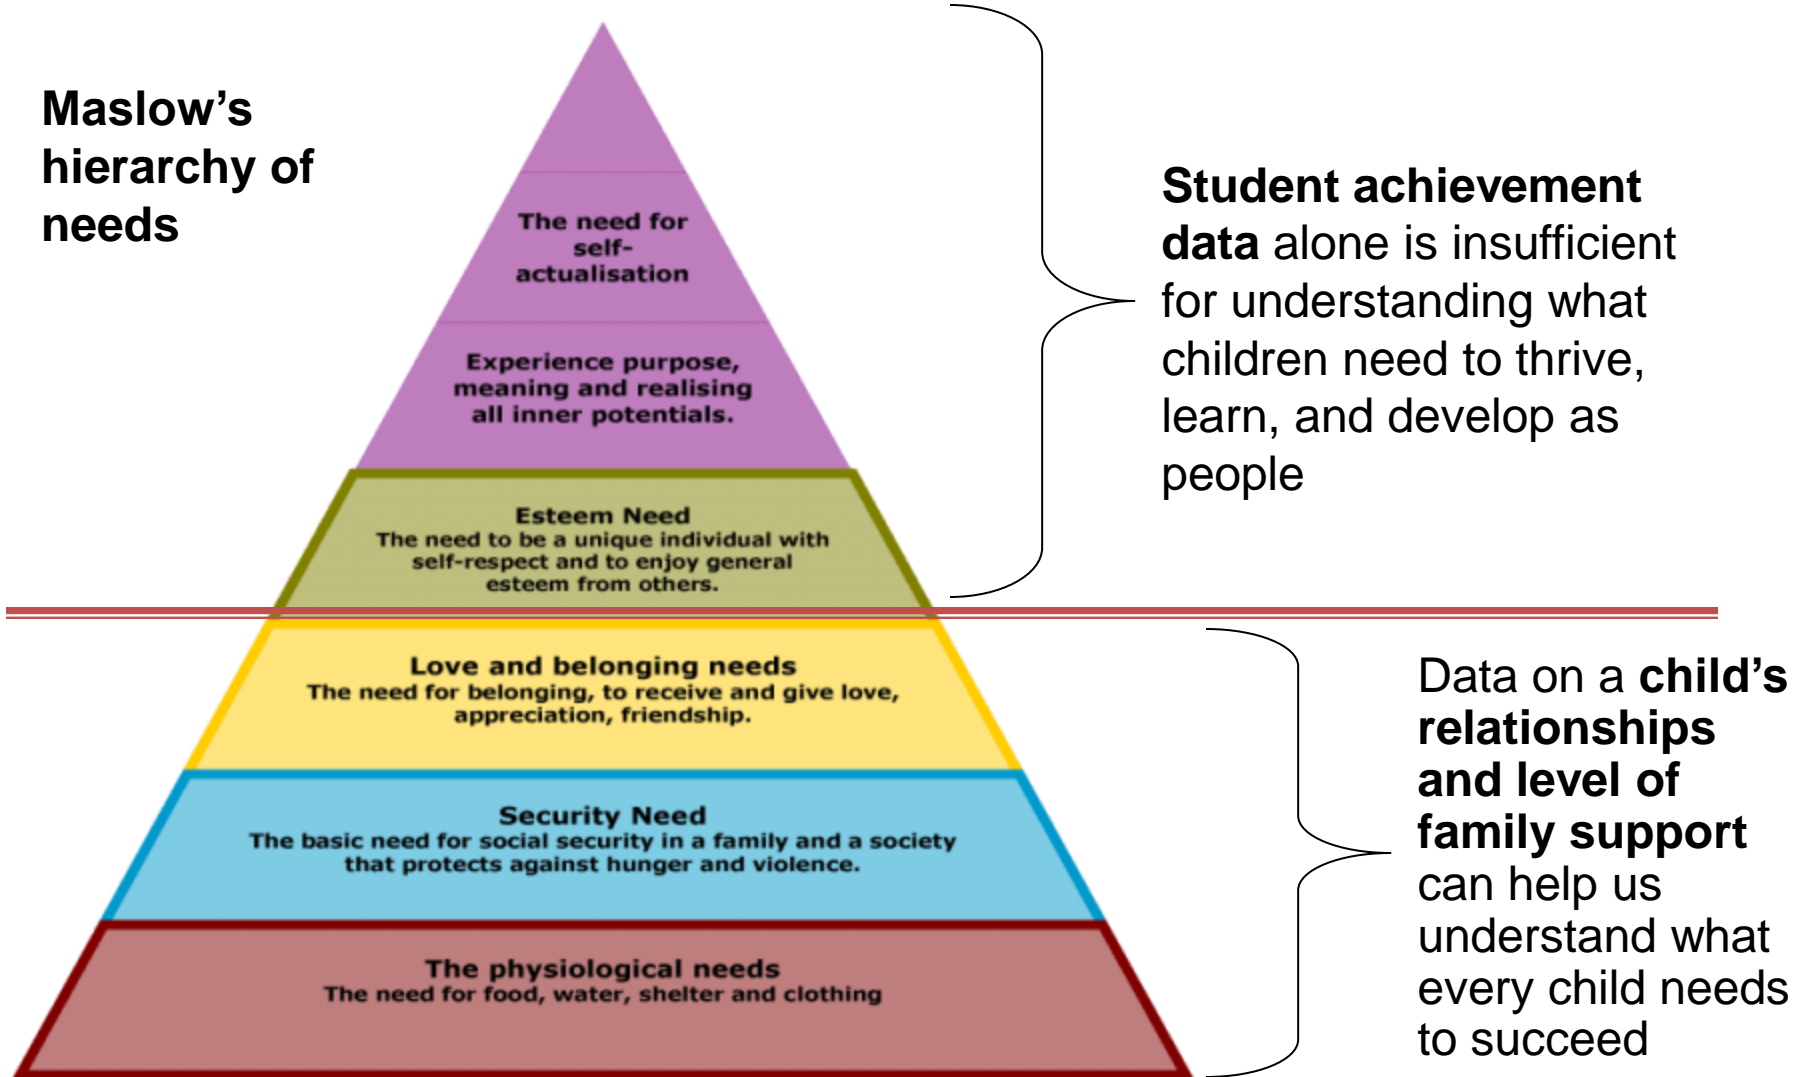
Maslow's hierarchy of needs

The need for self-actualisation

Experience purpose, meaning and realising all inner potentials.

Esteem Need
The need to be a unique individual with self-respect and to enjoy general esteem from others.

Love and belonging needs
The need for belonging, to receive and give love, appreciation, friendship.

Security Need
The basic need for social security in a family and a society that protects against hunger and violence.

The physiological needs
The need for food, water, shelter and clothing

**Student achievement data** alone is insufficient for understanding what children need to thrive, learn, and develop as people

Data on a **child's relationships and level of family support** can help us understand what every child needs to succeed